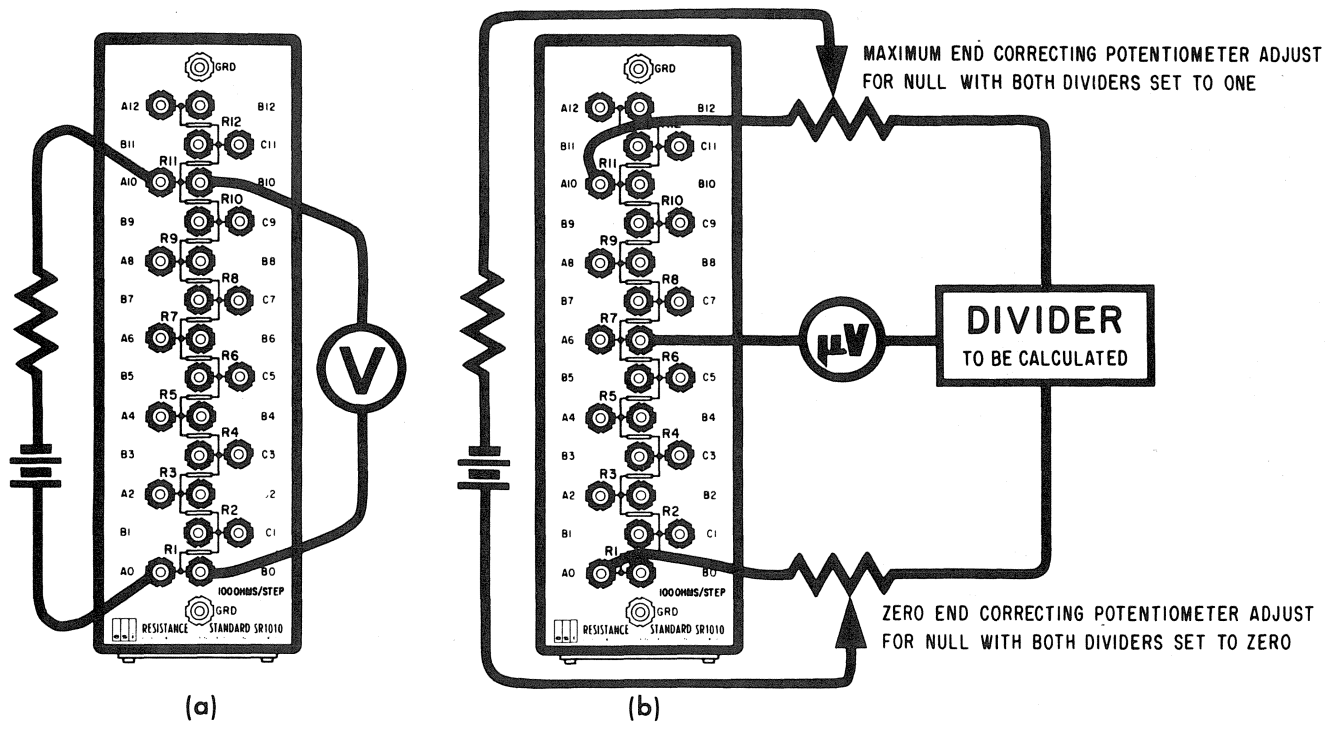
GRD
A12
B12
R12
B11
C11
R11
A10
B10
R10
B9
C9
R9
A8
B8
R8
B7
C7
R7
A6
B6
R6
B5
C5
R5
A4
B4
R4
B3
C3
R3
A2
.2
R2
B1
C1
R1
A0
B0
100 OHMS/STEP
GRD
RESISTANCE STANDARD SR1010
V
(a)

MAXIMUM END CORRECTING POTENTIOMETER ADJUST FOR NULL WITH BOTH DIVIDERS SET TO ONE

GRD
A12
B12
B11
C11
R11
A10
B10
R10
B9
C9
R9
A8
B8
R8
B7
C7
R7
A6
R6
B5
C5
R5
A4
B4
R4
B3
C3
R3
A2
B2
R2
B1
C1
R1
A0
B0
100 OHMS/STEP
GRD
RESISTANCE STANDARD SR1010
μV
DIVIDER
TO BE CALCULATED

ZERO END CORRECTING POTENTIOMETER ADJUST FOR NULL WITH BOTH DIVIDERS SET TO ZERO
(b)